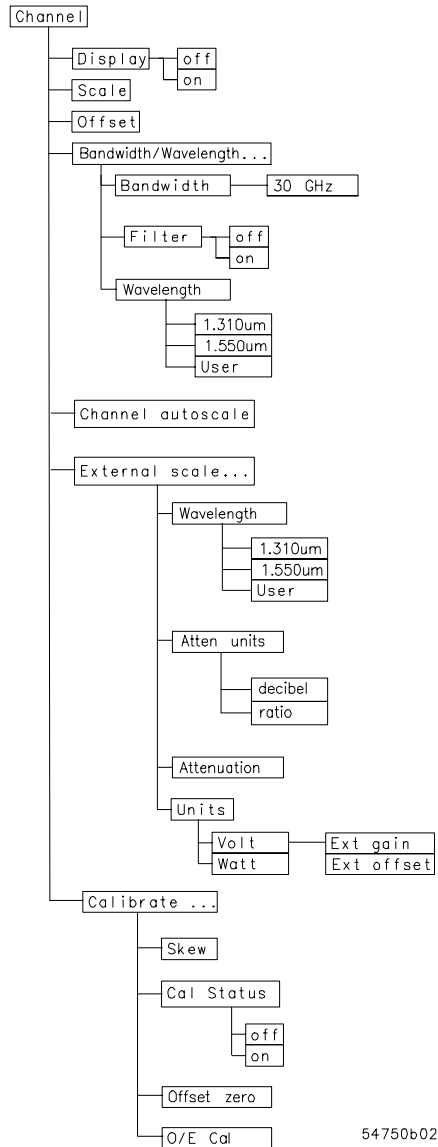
Channel

Display

off

on

Scale

Offset

Bandwidth/Wavelength...

Bandwidth

30 GHz

Filter

off

on

Wavelength

1.310um

1.550um

User

Channel autoscale

External scale...

Wavelength

1.310um

1.550um

User

Atten units

decibel

ratio

Attenuation

Units

Volt

Watt

Ext gain

Ext offset

Calibrate ...

Skew

Cal Status

off

on

Offset zero

O/E Cal

54750b02